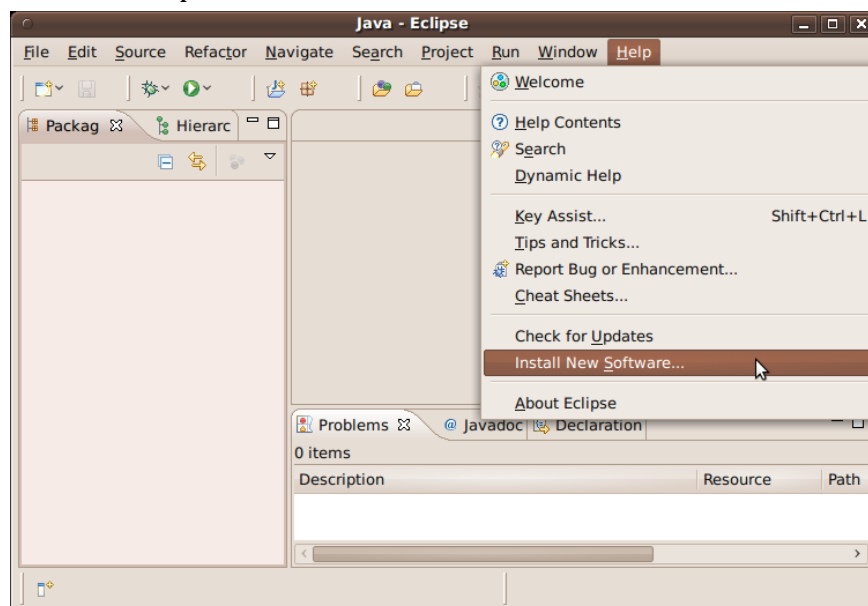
Java - Eclipse

File Edit Source Refactor Navigate Search Project Run Window Help

Packag Hierarc

Welcome

Help Contents
Search
Dynamic Help

Key Assist... Shift+Ctrl+L
Tips and Tricks...
Report Bug or Enhancement...
Cheat Sheets...

Check for Updates
Install New Software...

About Eclipse

Problems Javadoc Declaration
0 items

| Description | Resource | Path |
|---|---|---|